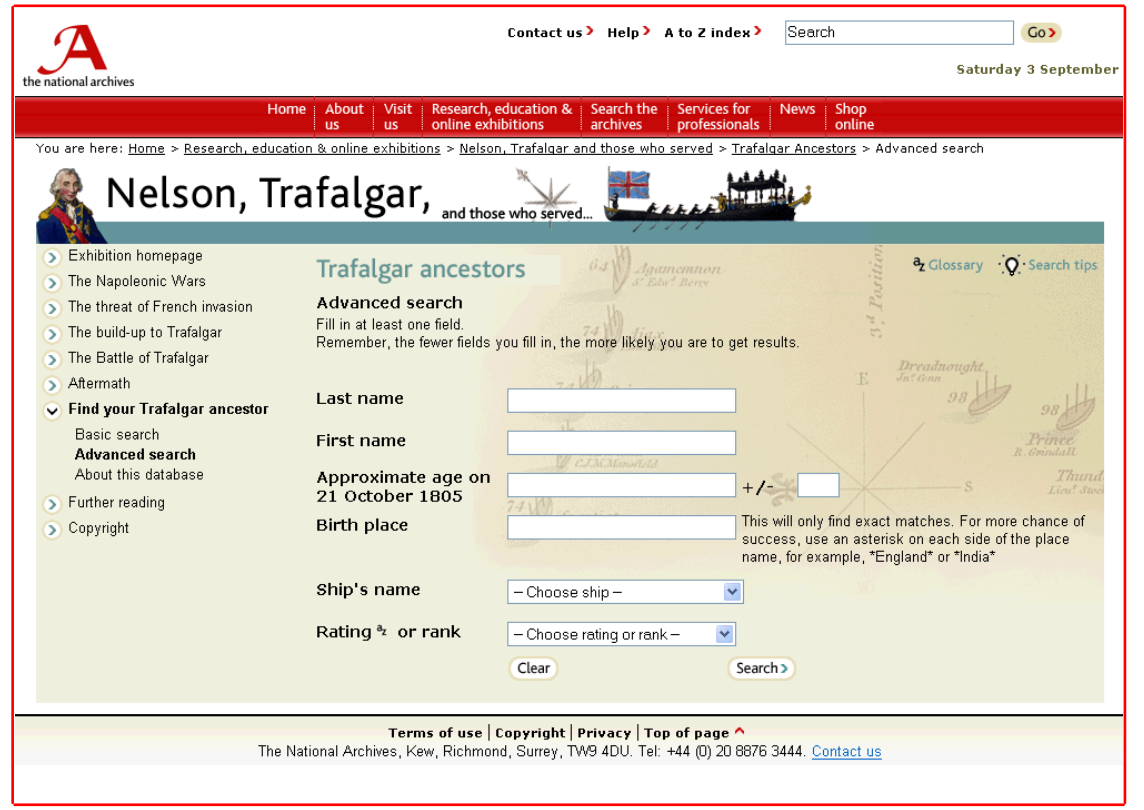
the national archives

Contact us › Help › A to Z index › Search Go ›

Saturday 3 September

Home | About us | Visit us | Research, education & online exhibitions | Search the archives | Services for professionals | News | Shop online

You are here: Home > Research, education & online exhibitions > Nelson, Trafalgar and those who served > Trafalgar Ancestors > Advanced search

Nelson, Trafalgar, and those who served...

Exhibition homepage
The Napoleonic Wars
The threat of French invasion
The build-up to Trafalgar
The Battle of Trafalgar
Aftermath
Find your Trafalgar ancestor
Basic search
Advanced search
About this database
Further reading
Copyright

Trafalgar ancestors

Glossary Search tips

Advanced search

Fill in at least one field.
Remember, the fewer fields you fill in, the more likely you are to get results.

Last name

First name

Approximate age on 21 October 1805 +/-

Birth place

This will only find exact matches. For more chance of success, use an asterisk on each side of the place name, for example, *England* or *India*

Ship's name – Choose ship –

Rating or rank – Choose rating or rank –

Clear Search ›

Terms of use | Copyright | Privacy | Top of page ^

The National Archives, Kew, Richmond, Surrey, TW9 4DU. Tel: +44 (0) 20 8876 3444. Contact us